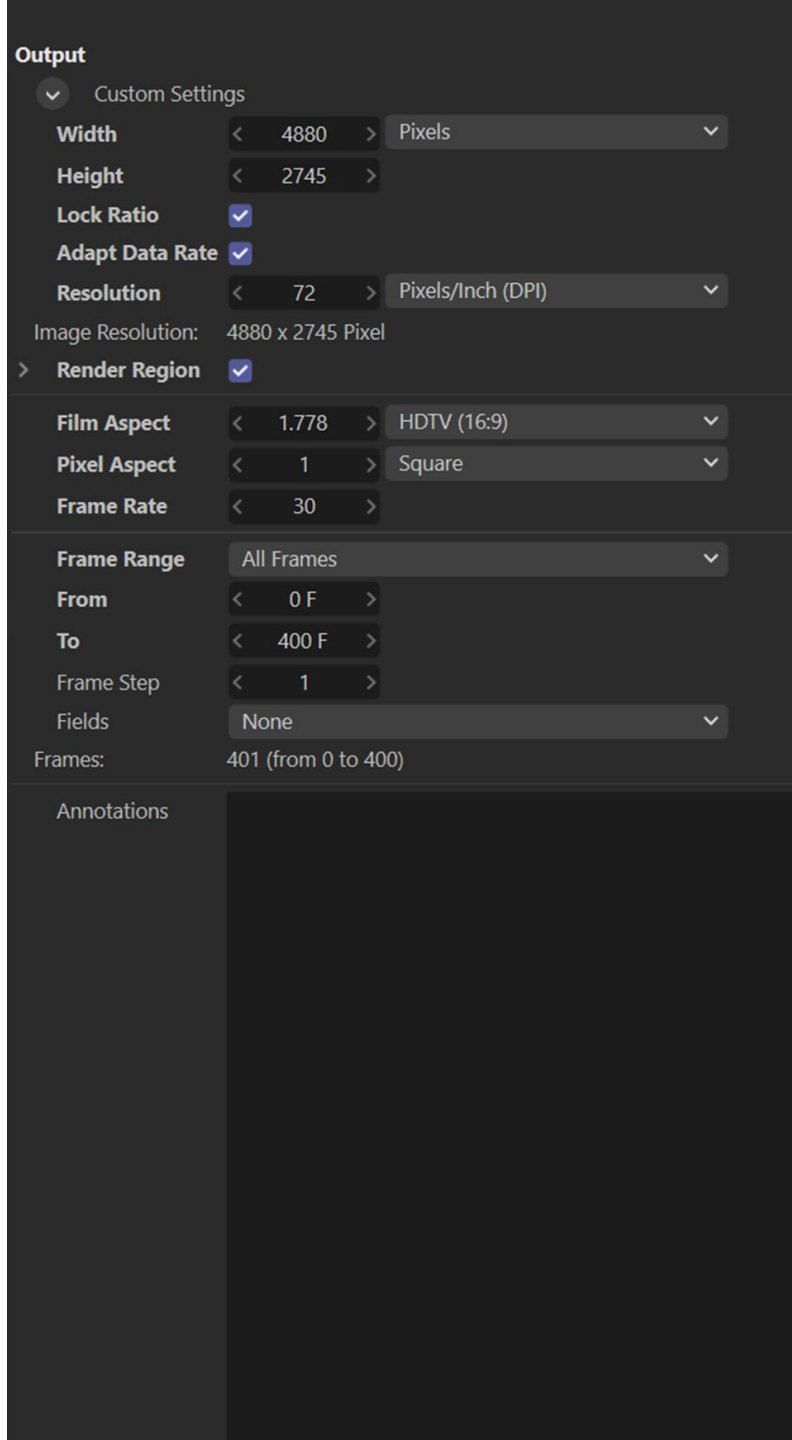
Output

Custom Settings

Width 4880 Pixels

Height 2745

Lock Ratio

Adapt Data Rate

Resolution 72 Pixels/Inch (DPI)

Image Resolution: 4880 x 2745 Pixel

Render Region

Film Aspect 1.778 HDTV (16:9)

Pixel Aspect 1 Square

Frame Rate 30

Frame Range All Frames

From 0 F

To 400 F

Frame Step 1

Fields None

Frames: 401 (from 0 to 400)

Annotations